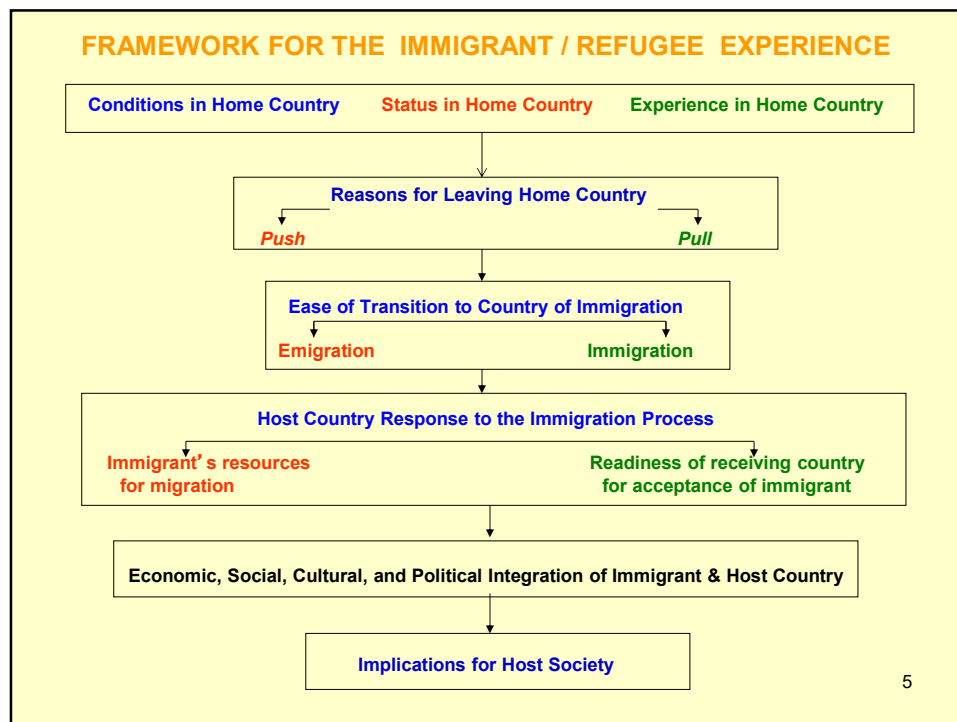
FRAMEWORK FOR THE IMMIGRANT / REFUGEE EXPERIENCE

Conditions in Home Country Status in Home Country Experience in Home Country

Reasons for Leaving Home Country

Push Pull

Ease of Transition to Country of Immigration

Emigration Immigration

Host Country Response to the Immigration Process

Immigrant’s resources for migration

Readiness of receiving country for acceptance of immigrant

Economic, Social, Cultural, and Political Integration of Immigrant & Host Country

Implications for Host Society

5